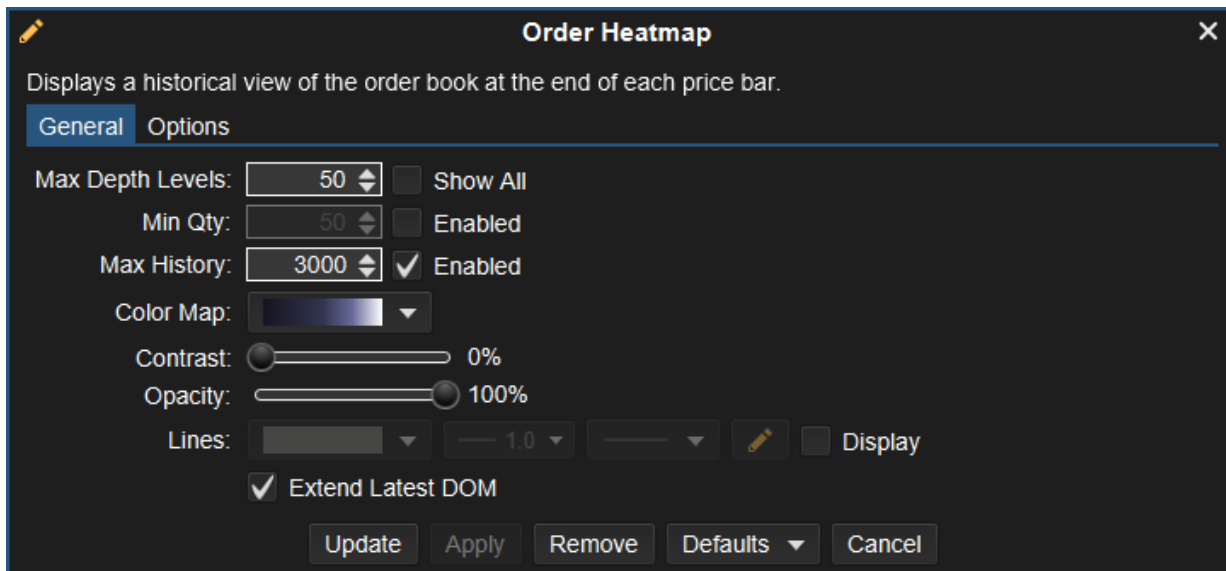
Order Heatmap

Displays a historical view of the order book at the end of each price bar.

General Options

Max Depth Levels: 50 Show All

Min Qty: 50 Enabled

Max History: 3000 Enabled

Color Map:

Contrast: 0%

Opacity: 100%

Lines: 1.0 Display

Extend Latest DOM

Update Apply Remove Defaults Cancel